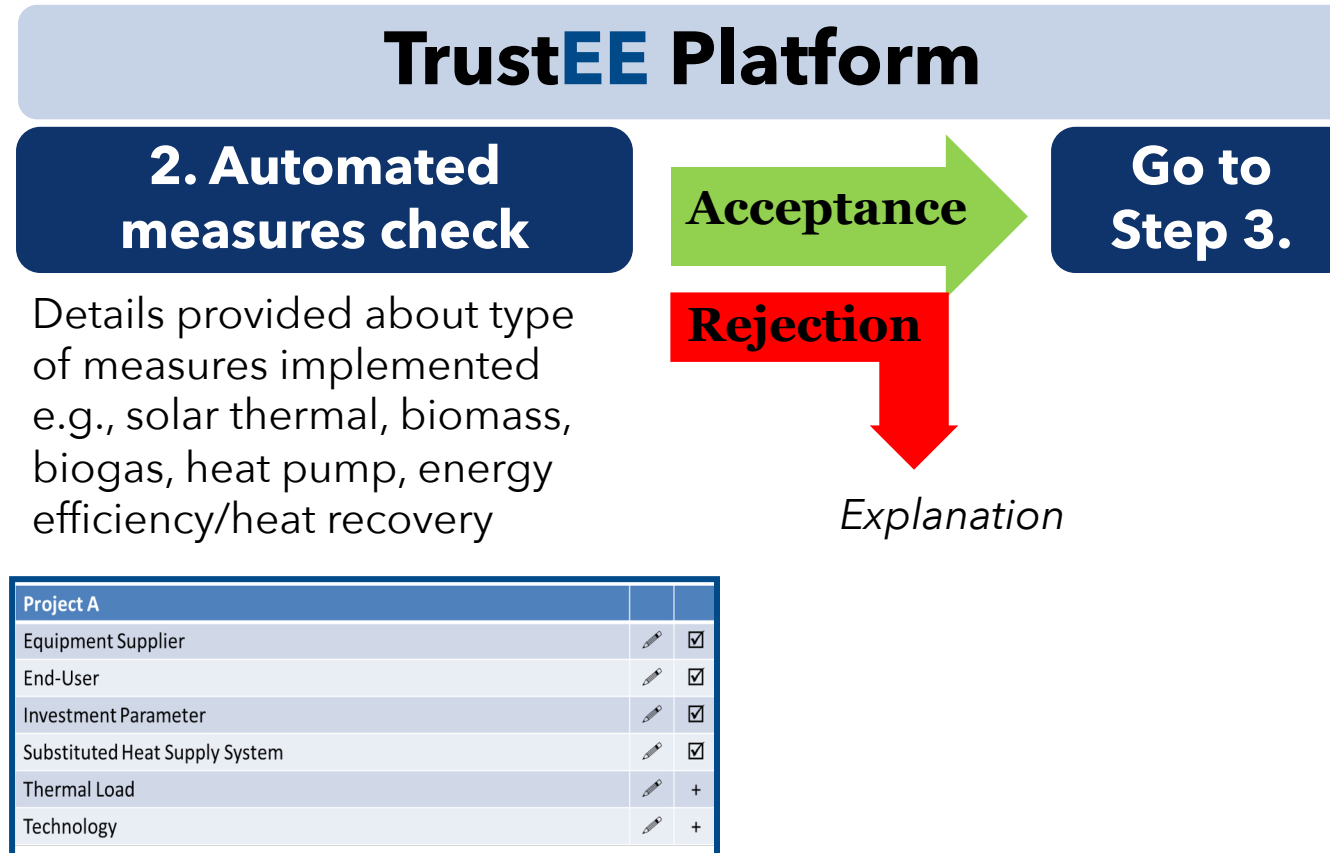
TrustEE Platform

2. Automated measures check

Acceptance

Go to Step 3.

Rejection

Details provided about type of measures implemented e.g., solar thermal, biomass, biogas, heat pump, energy efficiency/heat recovery

Explanation

| Project A | | |
|---|---|---|
| Equipment Supplier | ✎ | ☑ |
| End-User | ✎ | ☑ |
| Investment Parameter | ✎ | ☑ |
| Substituted Heat Supply System | ✎ | ☑ |
| Thermal Load | ✎ | + |
| Technology | ✎ | + |